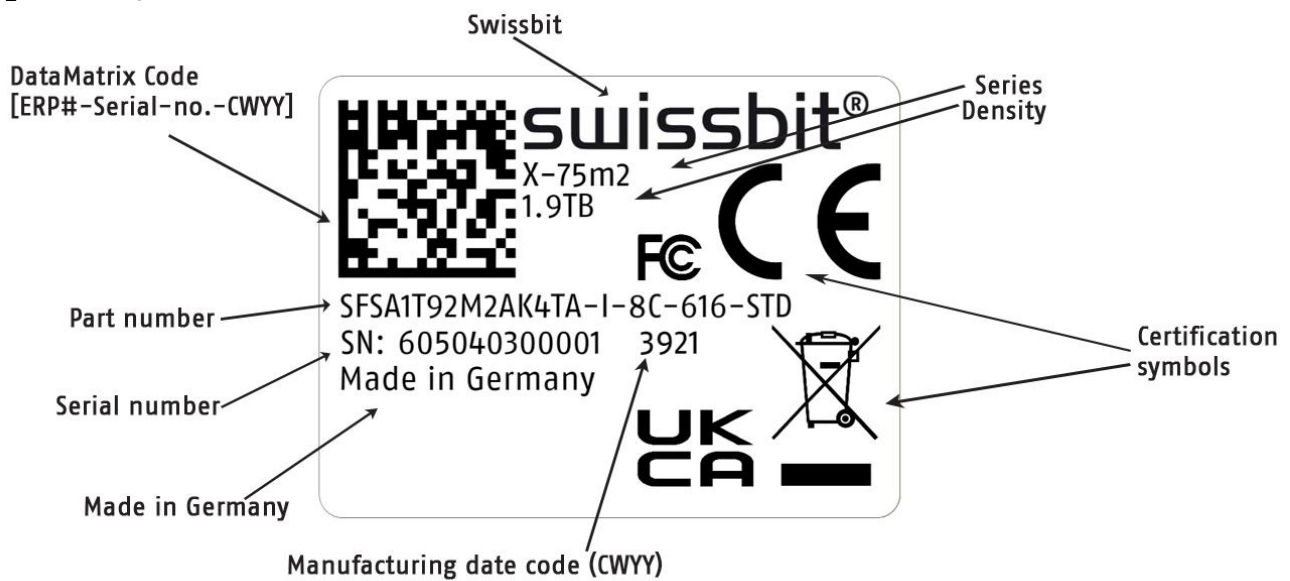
Swissbit

DataMatrix Code
[ERP#-Serial-no.-CWYY]

Series
Density

swissbit®
X-75m2
1.9TB

FC CE

Part number
SFSA1T92M2AK4TA-I-8C-616-STD
SN: 605040300001 3921
Made in Germany

Serial number

Certification symbols

UK
CA

Made in Germany

Manufacturing date code (CWYY)